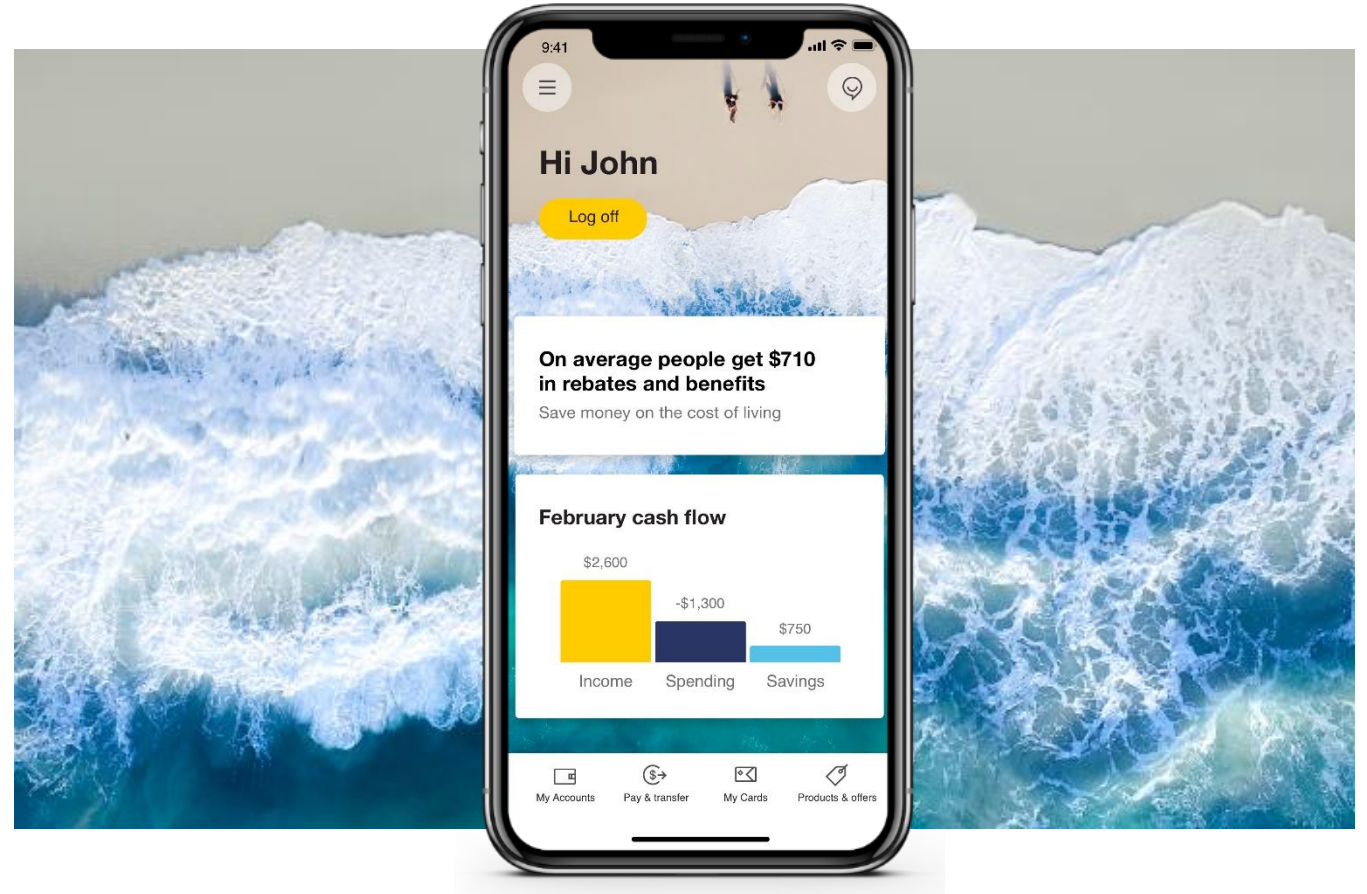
9:41

Hi John

Log off

On average people get $710 in rebates and benefits

Save money on the cost of living

February cash flow

$2,600

-$1,300

$750

Income

Spending

Savings

My Accounts

Pay & transfer

My Cards

Products & offers